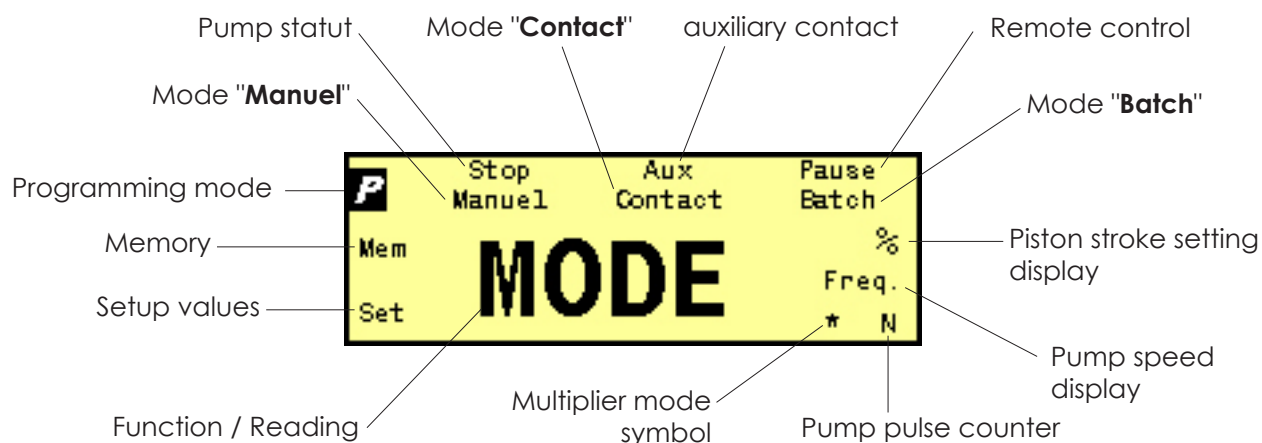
Pump statut

Mode "**Contact**"

auxiliary contact

Remote control

Mode "**Manuel**"

Mode "**Batch**"

Programming mode

P

Stop
Manuel

Aux
Contact

Pause
Batch

Memory

Mem

MODE

%

Piston stroke setting display

Freq.

Setup values

Set

*

N

Pump speed display

Function / Reading

Multiplier mode symbol

Pump pulse counter